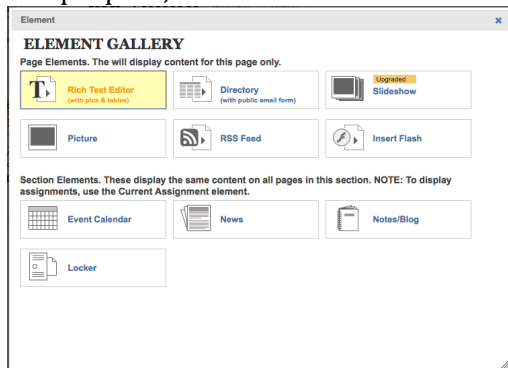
Element

ELEMENT GALLERY

Page Elements. The will display content for this page only.

Rich Text Editor
(with pics & tables)

Directory
(with public email form)

Upgraded
Slideshow

Picture

RSS Feed

Insert Flash

Section Elements. These display the same content on all pages in this section. NOTE: To display assignments, use the Current Assignment element.

Event Calendar

News

Notes/Blog

Locker